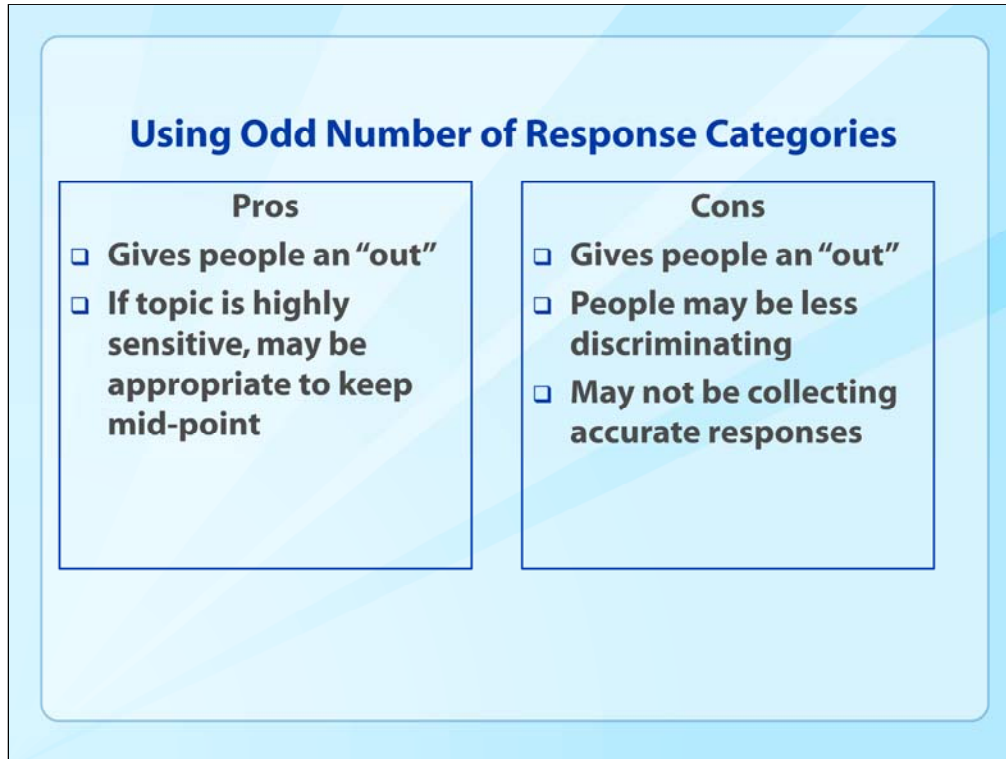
Using Odd Number of Response Categories

Pros

- Gives people an "out"
- If topic is highly sensitive, may be appropriate to keep mid-point

Cons

- Gives people an "out"
- People may be less discriminating
- May not be collecting accurate responses